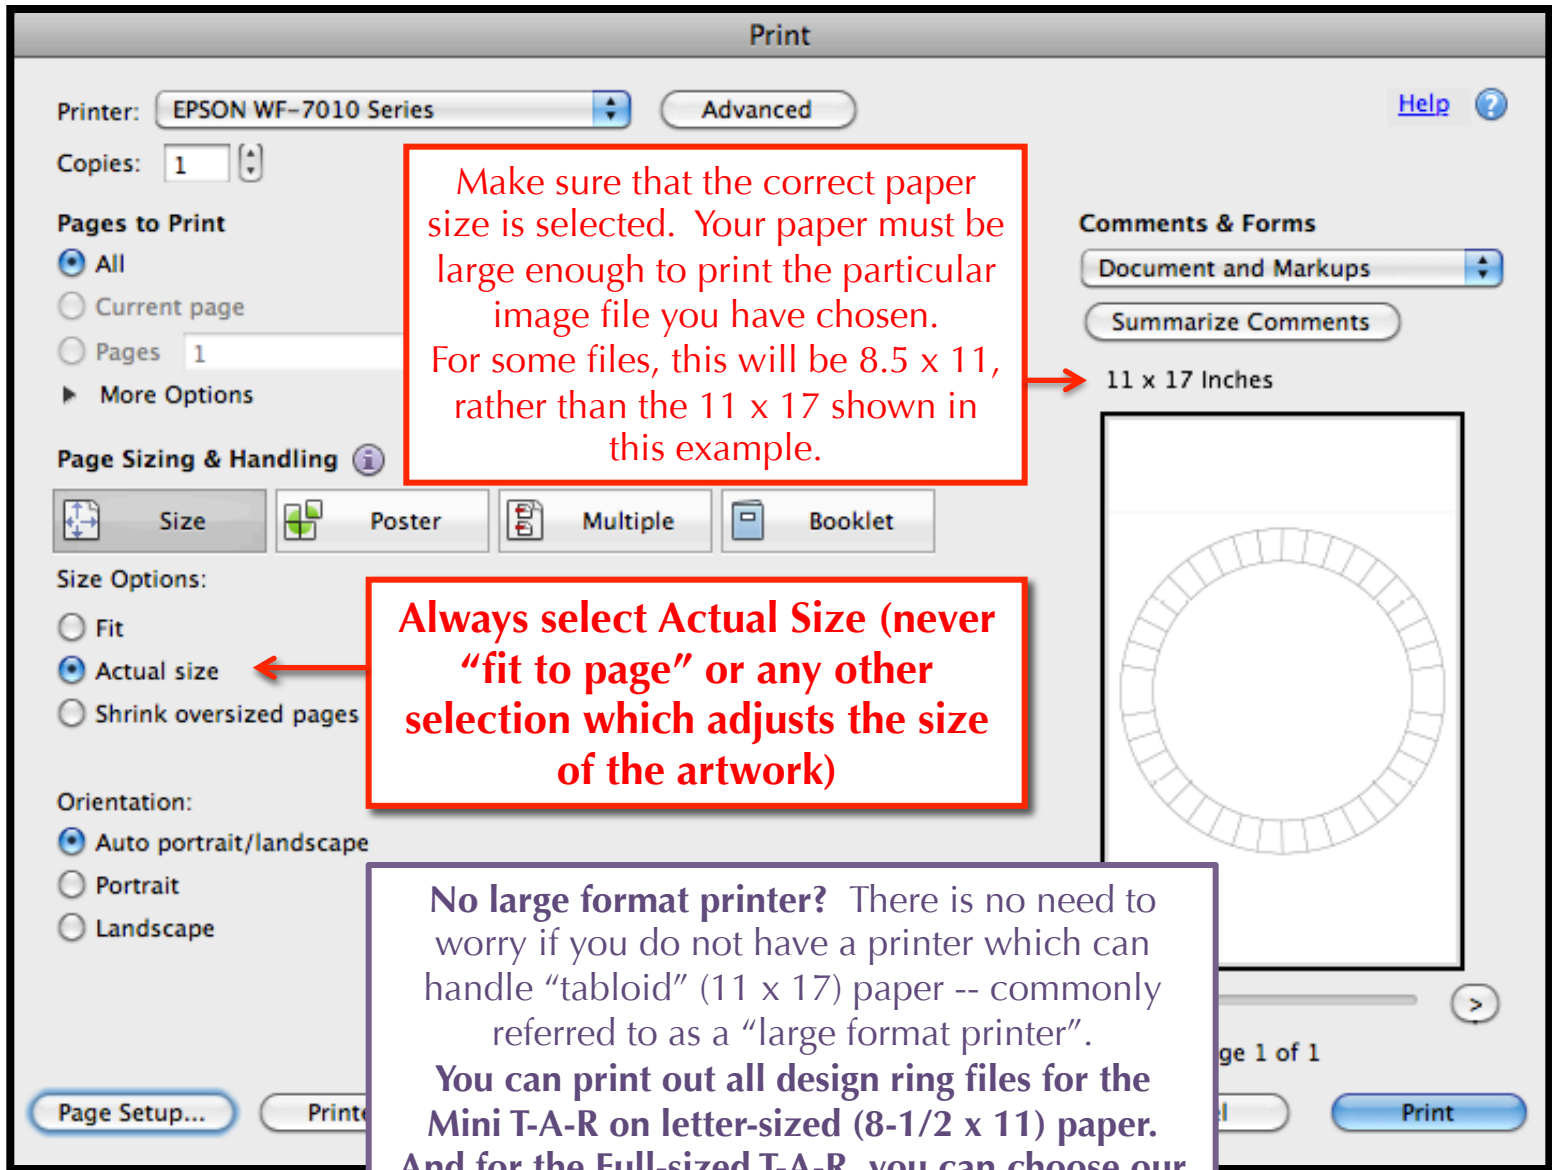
Print

Printer: EPSON WF-7010 Series

Advanced

Help

Copies: 1

Pages to Print

All

Current page

Pages 1

More Options

Make sure that the correct paper size is selected. Your paper must be large enough to print the particular image file you have chosen.
For some files, this will be 8.5 x 11, rather than the 11 x 17 shown in this example.

Comments & Forms

Document and Markups

Summarize Comments

11 x 17 Inches

Page Sizing & Handling

Size

Poster

Multiple

Booklet

Size Options:

Fit

Actual size

Shrink oversized pages

Always select Actual Size (never "fit to page" or any other selection which adjusts the size of the artwork)

Orientation:

Auto portrait/landscape

Portrait

Landscape

No large format printer? There is no need to worry if you do not have a printer which can handle "tabloid" (11 x 17) paper -- commonly referred to as a "large format printer".
You can print out all design ring files for the Mini T-A-R on letter-sized (8-1/2 x 11) paper.
And for the Full-sized T-A-R, you can choose our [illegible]

>

ge 1 of 1

Page Setup...

Print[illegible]

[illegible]l

Print